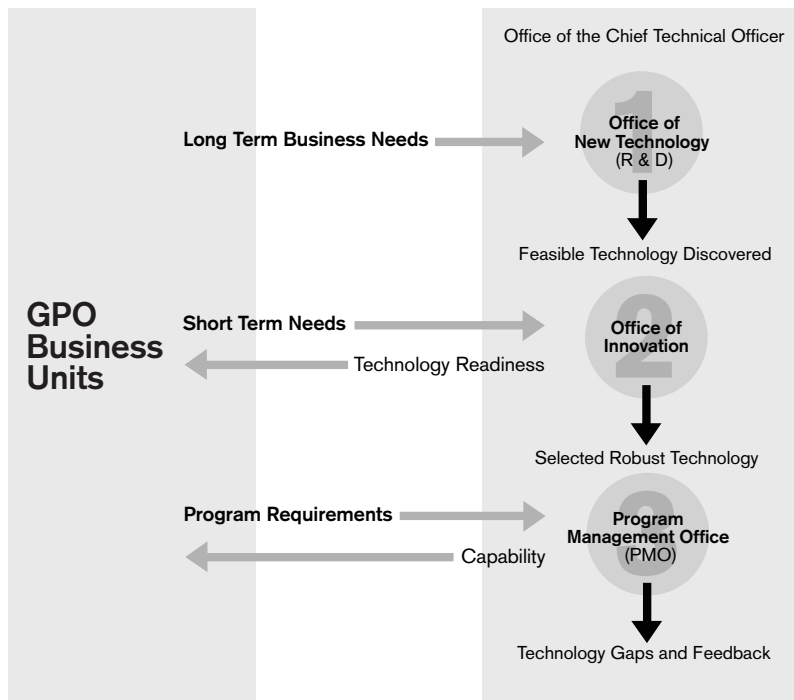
Office of the Chief Technical Officer

GPO Business Units

Long Term Business Needs

1
Office of New Technology (R & D)

Feasible Technology Discovered

Short Term Needs

Technology Readiness

2
Office of Innovation

Selected Robust Technology

Program Requirements

Capability

3
Program Management Office (PMO)

Technology Gaps and Feedback